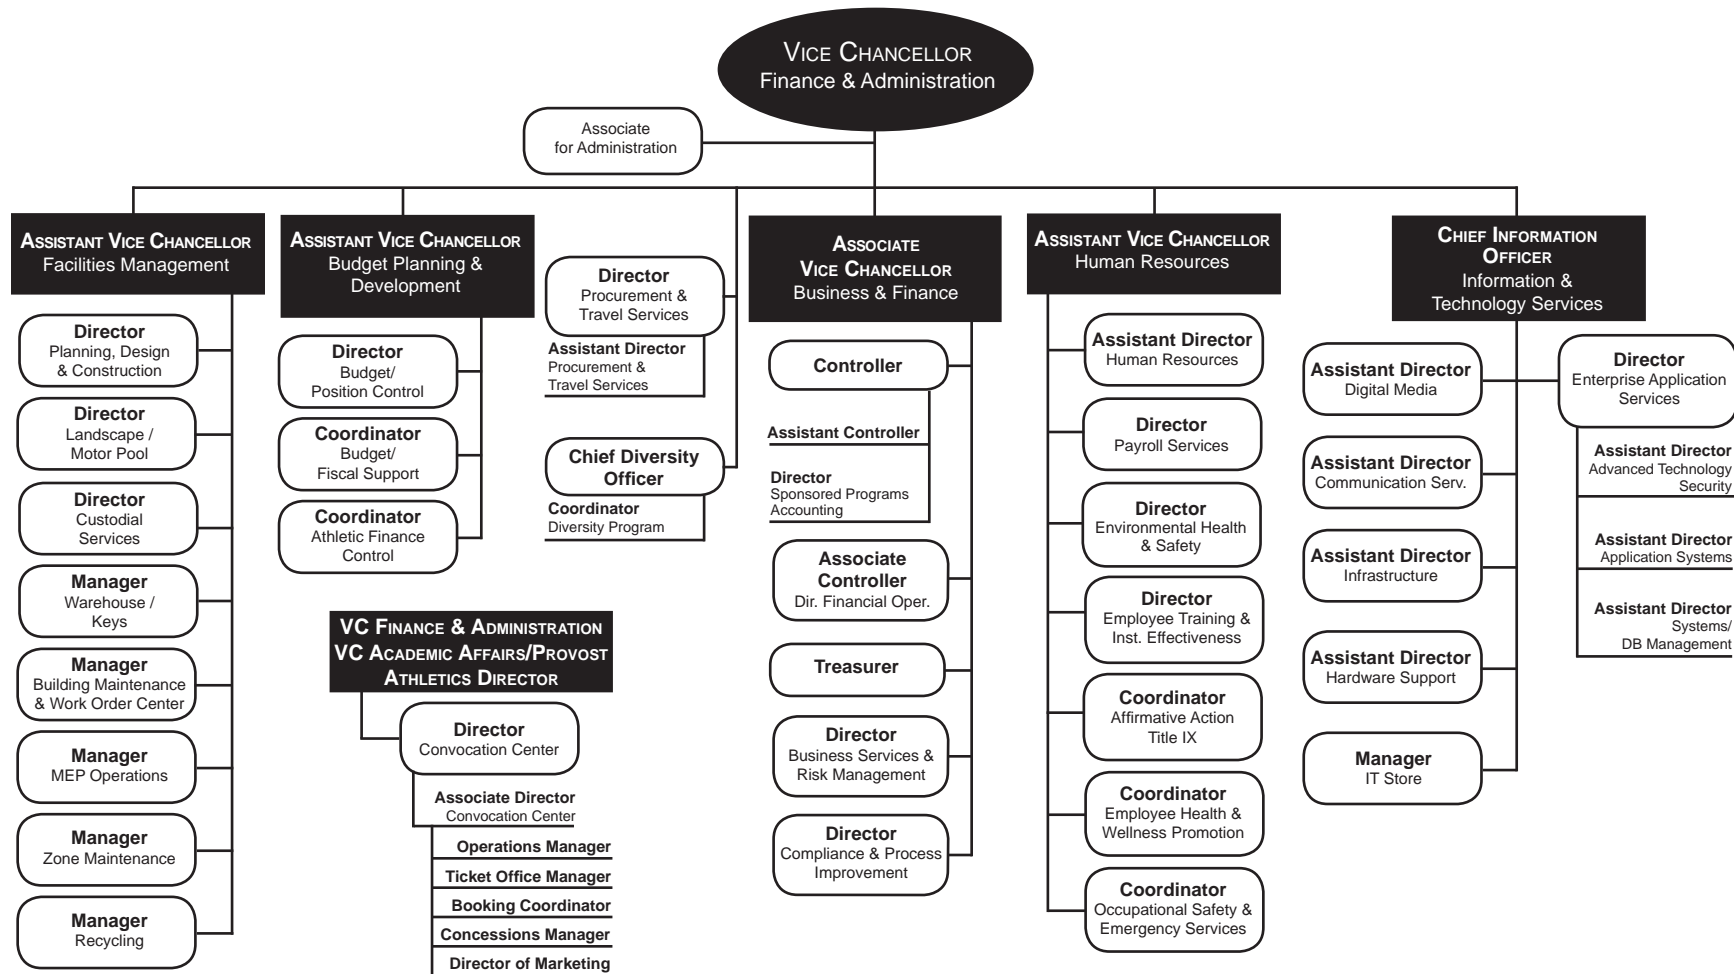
Vice Chancellor
Finance & Administration

Associate for Administration

Assistant Vice Chancellor
Facilities Management

Director
Planning, Design & Construction

Director
Landscape / Motor Pool

Director
Custodial Services

Manager
Warehouse / Keys

Manager
Building Maintenance & Work Order Center

Manager
MEP Operations

Manager
Zone Maintenance

Manager
Recycling

Assistant Vice Chancellor
Budget Planning & Development

Director
Budget/ Position Control

Coordinator
Budget/ Fiscal Support

Coordinator
Athletic Finance Control

VC Finance & Administration
VC Academic Affairs/Provost
Athletics Director

Director
Convocation Center

Associate Director
Convocation Center

Operations Manager
Ticket Office Manager
Booking Coordinator
Concessions Manager
Director of Marketing

Director
Procurement & Travel Services

Assistant Director
Procurement & Travel Services

Chief Diversity Officer

Coordinator
Diversity Program

Associate Vice Chancellor
Business & Finance

Controller

Assistant Controller

Director
Sponsored Programs Accounting

Associate Controller
Dir. Financial Oper.

Treasurer

Director
Business Services & Risk Management

Director
Compliance & Process Improvement

Assistant Vice Chancellor
Human Resources

Assistant Director
Human Resources

Director
Payroll Services

Director
Environmental Health & Safety

Director
Employee Training & Inst. Effectiveness

Coordinator
Affirmative Action Title IX

Coordinator
Employee Health & Wellness Promotion

Coordinator
Occupational Safety & Emergency Services

Chief Information Officer
Information & Technology Services

Assistant Director
Digital Media

Assistant Director
Communication Serv.

Assistant Director
Infrastructure

Assistant Director
Hardware Support

Manager
IT Store

Director
Enterprise Application Services

Assistant Director
Advanced Technology Security

Assistant Director
Application Systems

Assistant Director
Systems/ DB Management